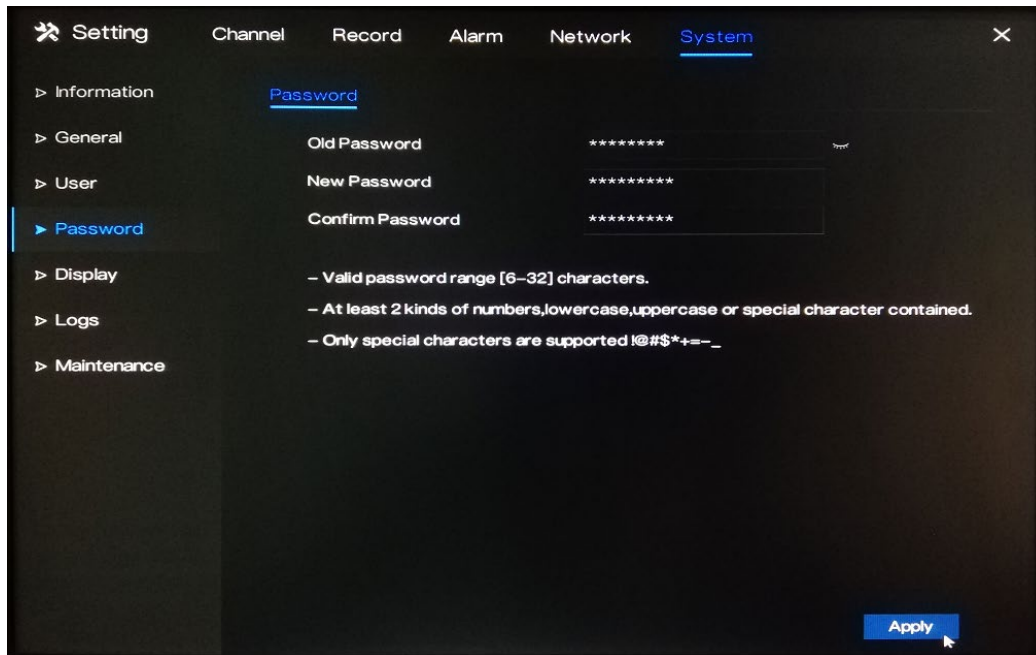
Setting Channel Record Alarm Network System ×

▷ Information
▷ General
▷ User
► Password
▷ Display
▷ Logs
▷ Maintenance

Password

Old Password ********
New Password *********
Confirm Password *********

– Valid password range [6–32] characters.
– At least 2 kinds of numbers,lowercase,uppercase or special character contained.
– Only special characters are supported !@#$*+=-_

Apply